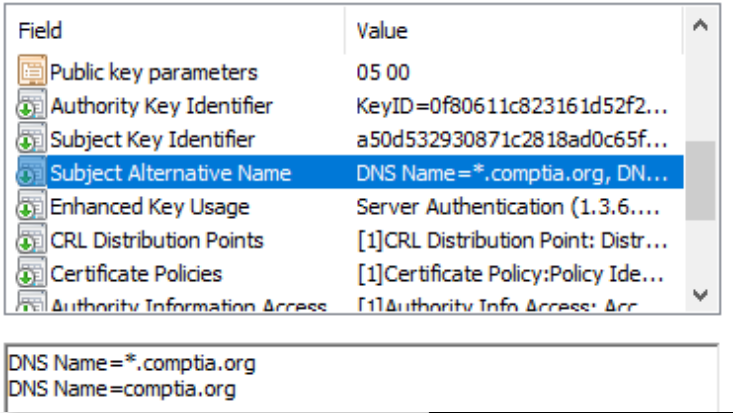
| Field | Value |
|---|---|
| Public key parameters | 05 00 |
| Authority Key Identifier | KeyID=0f80611c823161d52f2... |
| Subject Key Identifier | a50d532930871c2818ad0c65f... |
| Subject Alternative Name | DNS Name=*.comptia.org, DN... |
| Enhanced Key Usage | Server Authentication (1.3.6.... |
| CRL Distribution Points | [1]CRL Distribution Point: Distr... |
| Certificate Policies | [1]Certificate Policy:Policy Ide... |
| Authority Information Access | [1]Authority Info Access: Acc... |

DNS Name=*.comptia.org
DNS Name=comptia.org